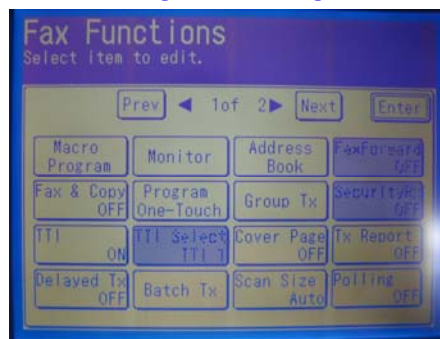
Fax Functions
Select item to edit.

Prev ◀ 1of 2 ▶ Next Enter

Macro Program
Monitor
Address Book
FaxForward OFF
Fax & Copy OFF
Program One-Touch
Group Tx
SecurityRx OFF
TTI ON
TTI Select TTI 1
Cover Page OFF
Tx Report OFF
Delayed Tx OFF
Batch Tx
Scan Size Auto
Polling OFF